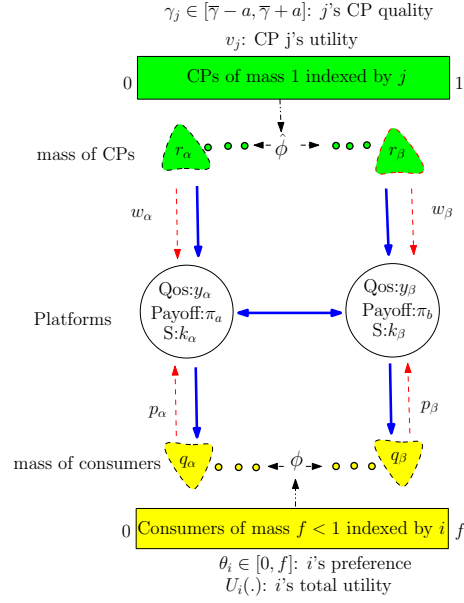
$\gamma_j \in [\overline{\gamma} - a, \overline{\gamma} + a]$: $j$'s CP quality
$v_j$: CP j's utility

0 CPs of mass 1 indexed by $j$ 1

mass of CPs $r_\alpha$ $\hat{\phi}$ $r_\beta$

$w_\alpha$ $w_\beta$

Platforms

Qos:$y_\alpha$
Payoff:$\pi_a$
S:$k_\alpha$

Qos:$y_\beta$
Payoff:$\pi_b$
S:$k_\beta$

$p_\alpha$ $p_\beta$

mass of consumers $q_\alpha$ $\phi$ $q_\beta$

0 Consumers of mass $f < 1$ indexed by $i$ $f$

$\theta_i \in [0, f]$: $i$'s preference
$U_i(.)$: $i$'s total utility